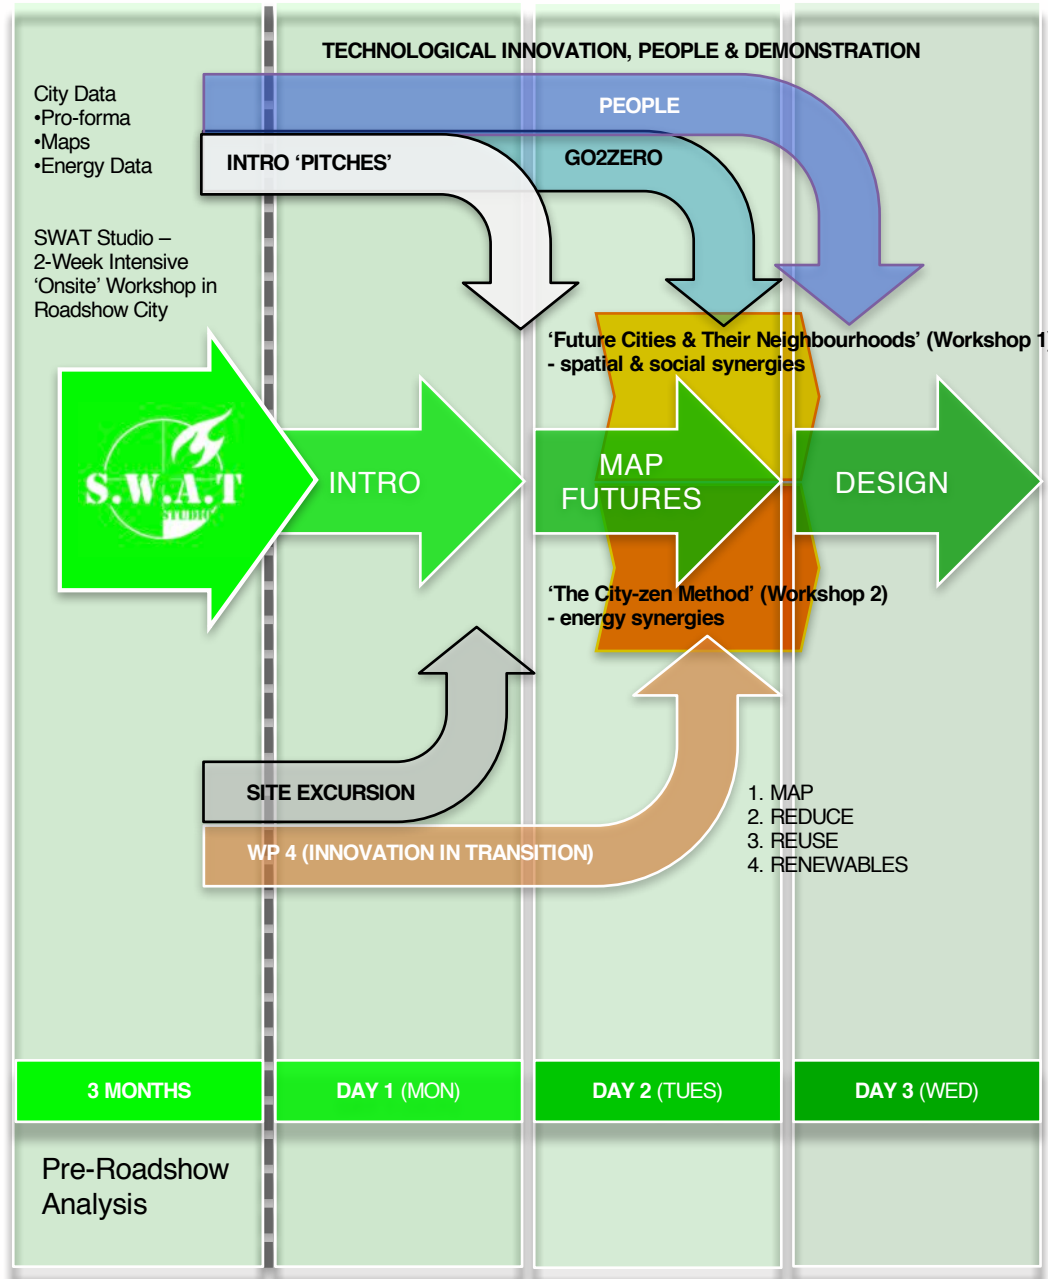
TECHNOLOGICAL INNOVATION, PEOPLE & DEMONSTRATION

City Data
•Pro-forma
•Maps
•Energy Data

PEOPLE

INTRO 'PITCHES'

GO2ZERO

SWAT Studio – 2-Week Intensive 'Onsite' Workshop in Roadshow City

'Future Cities & Their Neighbourhoods' (Workshop 1)
- spatial & social synergies

S.W.A.T STUDIO

INTRO

MAP FUTURES

DESIGN

'The City-zen Method' (Workshop 2)
- energy synergies

SITE EXCURSION

1. MAP
2. REDUCE
3. REUSE
4. RENEWABLES

WP 4 (INNOVATION IN TRANSITION)

| 3 MONTHS | DAY 1 (MON) | DAY 2 (TUES) | DAY 3 (WED) |
|---|---|---|---|

Pre-Roadshow Analysis